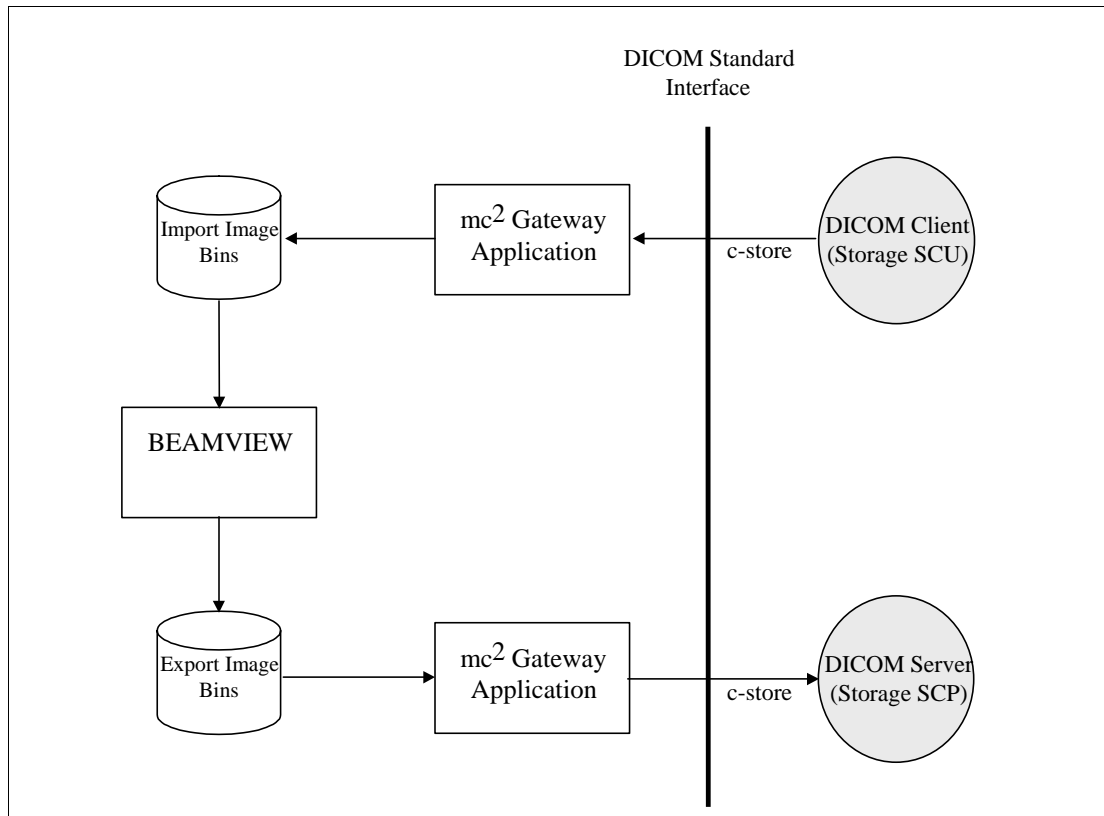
DICOM Standard Interface

Import Image Bins

$mc^2$ Gateway Application

c-store

DICOM Client (Storage SCU)

BEAMVIEW

Export Image Bins

$mc^2$ Gateway Application

c-store

DICOM Server (Storage SCP)